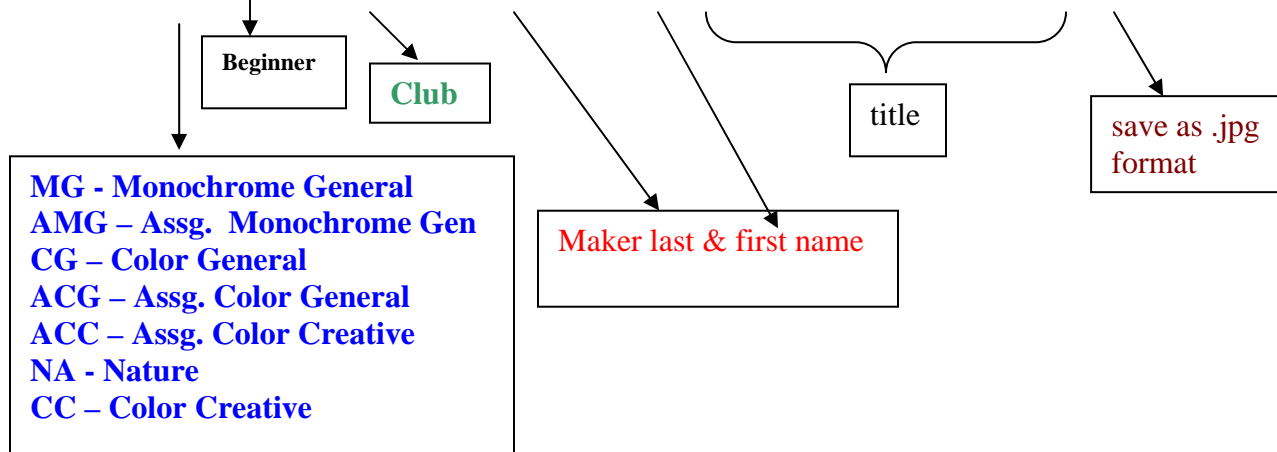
Beginner

Club

title

save as .jpg format

MG - Monochrome General
AMG – Assg. Monochrome Gen
CG – Color General
ACG – Assg. Color General
ACC – Assg. Color Creative
NA - Nature
CC – Color Creative

Maker last & first name